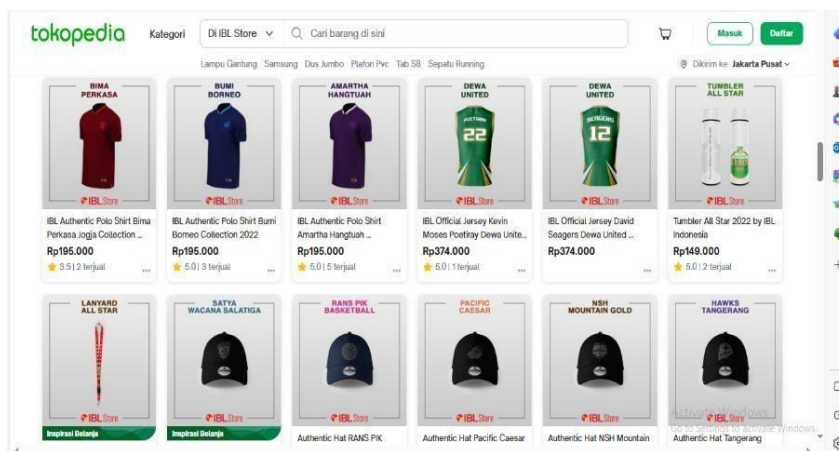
tokopedia Kategori Di IBL Store Cari barang di sini Masuk Daftar

Lampu Gantung Samsung Dus Jumbo Plafon Pvc Tab S8 Sepatu Running

Dikirim ke: Jakarta Pusat

BIMA PERKASA
IBL Store
IBL Authentic Polo Shirt Bima Perkasa Jogja Collection ...
Rp195.000
3.5 | 2 terjual

BUMI BORNEO
IBL Store
IBL Authentic Polo Shirt Bumi Borneo Collection 2022
Rp195.000
5.0 | 3 terjual

AMARTHA HANGTUAH
IBL Store
IBL Authentic Polo Shirt Amartha Hangtuah ...
Rp195.000
5.0 | 5 terjual

DEWA UNITED
22
IBL Store
IBL Official Jersey Kevin Moses Poetiray Dewa Unite...
Rp374.000
5.0 | 1 terjual

DEWA UNITED
12
IBL Store
IBL Official Jersey David Seagers Dewa United ...
Rp374.000

TUMBLER ALL STAR
IBL Store
Tumbler All Star 2022 by IBL Indonesia
Rp149.000
5.0 | 2 terjual

LANYARD ALL STAR
IBL Store
Inspirasi Belanja

SATYA WACANA SALATIGA
IBL Store
Inspirasi Belanja

RANS PIK BASKETBALL
IBL Store
Authentic Hat RANS PIK

PACIFIC CAESAR
IBL Store
Authentic Hat Pacific Caesar

NSH MOUNTAIN GOLD
IBL Store
Authentic Hat NSH Mountain

HAWKS TANGERANG
IBL Store
Authentic Hat Tangerang

Activate Windows
Go to Settings to activate Windows.